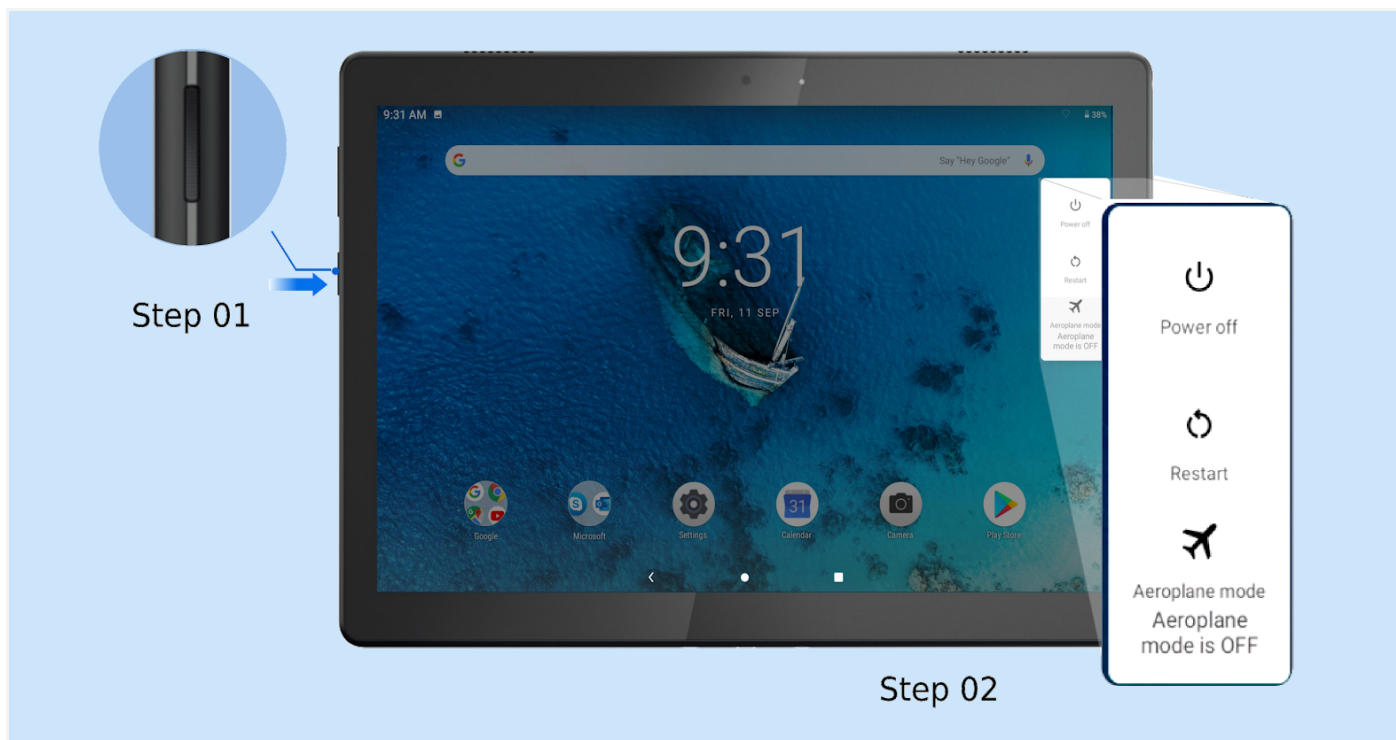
Step 01

9:31 AM

38%

Say "Hey Google"

9:31

FRI, 11 SEP

Power off

Restart

Aeroplane mode
Aeroplane mode is OFF

Google

Microsoft

Settings

31

Calendar

Camera

Play Store

Power off

Restart

Aeroplane mode

Aeroplane mode is OFF

Step 02